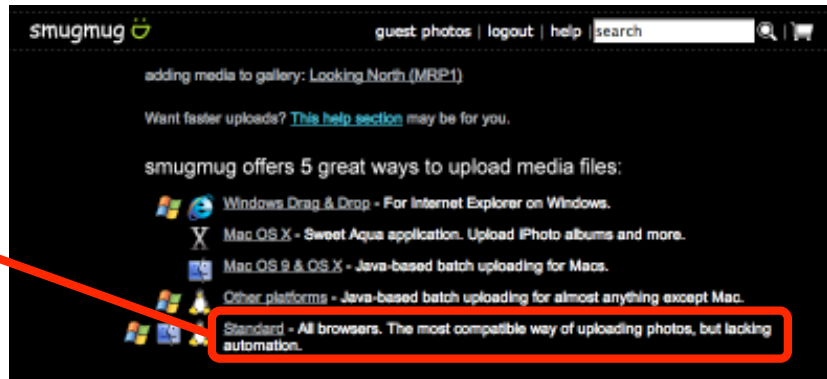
smugmug

guest photos | logout | help | search

adding media to gallery: Looking North (MRP1)

Want faster uploads? This help section may be for you.

smugmug offers 5 great ways to upload media files:

Windows Drag & Drop - For Internet Explorer on Windows.

Mac OS X - Sweet Aqua application. Upload iPhoto albums and more.

Mac OS 9 & OS X - Java-based batch uploading for Macs.

Other platforms - Java-based batch uploading for almost anything except Mac.

Standard - All browsers. The most compatible way of uploading photos, but lacking automation.